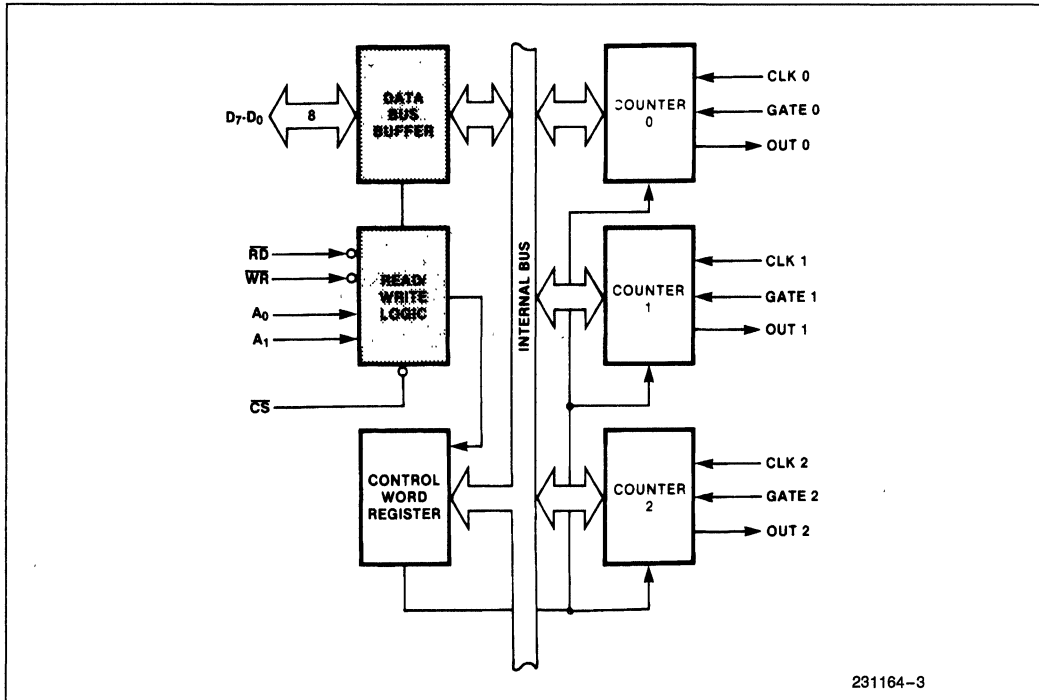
$D_7$-$D_0$

8

DATA BUS BUFFER

$\overline{RD}$

$\overline{WR}$

$A_0$

$A_1$

READ/ WRITE LOGIC

$\overline{CS}$

CONTROL WORD REGISTER

INTERNAL BUS

COUNTER 0

CLK 0

GATE 0

OUT 0

COUNTER 1

CLK 1

GATE 1

OUT 1

COUNTER 2

CLK 2

GATE 2

OUT 2

231164–3